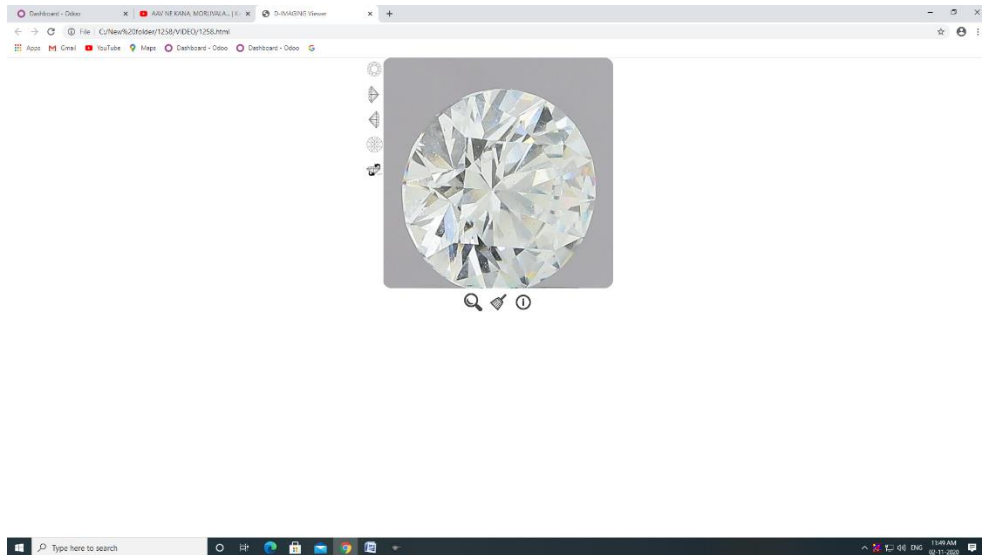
Dashboard - Odoo
AAY NE KANA MORLIYALA... | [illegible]
D-IMAGING Viewer

File | C:/New%20folder/1258/VIDEO/1258.html

Apps Gmail YouTube Maps Dashboard - Odoo Dashboard - Odoo

Type here to search

ENG 11:49 AM 02-11-2020